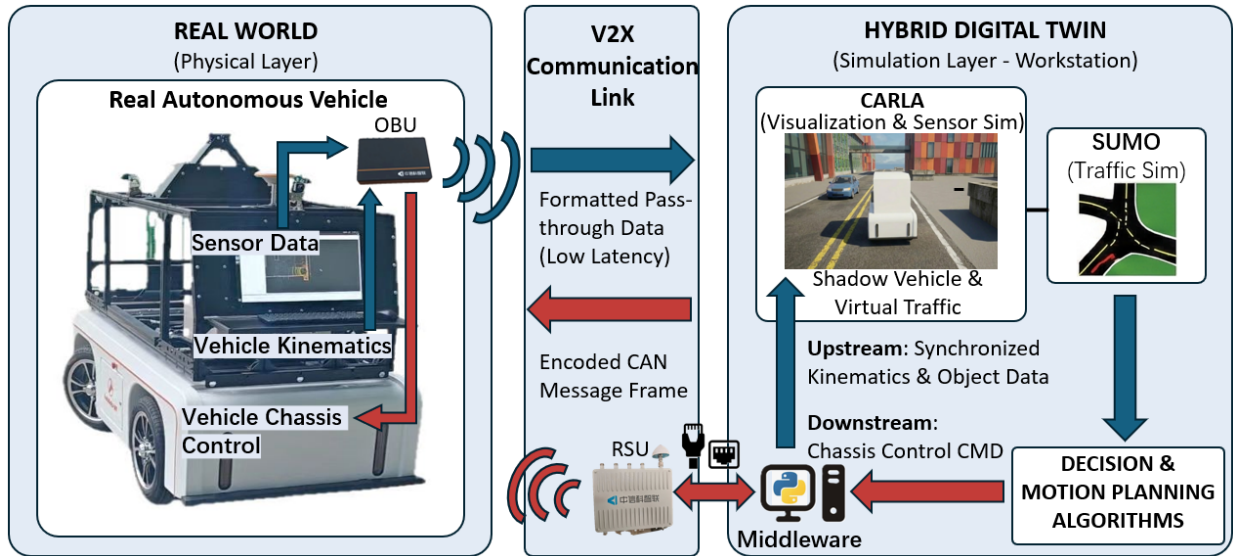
REAL WORLD
(Physical Layer)

Real Autonomous Vehicle

OBU

Sensor Data

Vehicle Kinematics

Vehicle Chassis Control

V2X Communication Link

Formatted Pass-through Data (Low Latency)

Encoded CAN Message Frame

RSU

中国科学院

HYBRID DIGITAL TWIN
(Simulation Layer - Workstation)

CARLA
(Visualization & Sensor Sim)

Shadow Vehicle & Virtual Traffic

SUMO
(Traffic Sim)

Upstream: Synchronized Kinematics & Object Data

Downstream: Chassis Control CMD

DECISION & MOTION PLANNING ALGORITHMS

Middleware